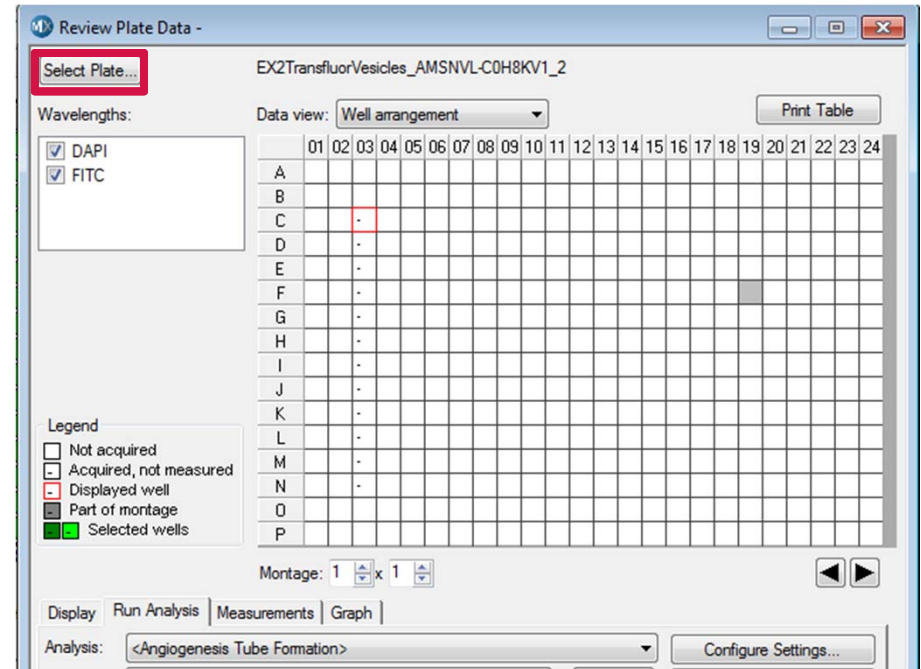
MX Review Plate Data -

Select Plate...

EX2TransfluorVesicles_AMSNVL-C0H8KV1_2

Wavelengths:

DAPI
FITC

Data view: Well arrangement

Print Table

| | 01 | 02 | 03 | 04 | 05 | 06 | 07 | 08 | 09 | 10 | 11 | 12 | 13 | 14 | 15 | 16 | 17 | 18 | 19 | 20 | 21 | 22 | 23 | 24 |
|---|---|---|---|---|---|---|---|---|---|---|---|---|---|---|---|---|---|---|---|---|---|---|---|---|
| A | | | | | | | | | | | | | | | | | | | | | | | | |
| B | | | | | | | | | | | | | | | | | | | | | | | | |
| C | | | - | | | | | | | | | | | | | | | | | | | | | |
| D | | | - | | | | | | | | | | | | | | | | | | | | | |
| E | | | - | | | | | | | | | | | | | | | | | | | | | |
| F | | | - | | | | | | | | | | | | | | | | | | | | | |
| G | | | - | | | | | | | | | | | | | | | | | | | | | |
| H | | | - | | | | | | | | | | | | | | | | | | | | | |
| I | | | - | | | | | | | | | | | | | | | | | | | | | |
| J | | | - | | | | | | | | | | | | | | | | | | | | | |
| K | | | - | | | | | | | | | | | | | | | | | | | | | |
| L | | | - | | | | | | | | | | | | | | | | | | | | | |
| M | | | - | | | | | | | | | | | | | | | | | | | | | |
| N | | | - | | | | | | | | | | | | | | | | | | | | | |
| O | | | | | | | | | | | | | | | | | | | | | | | | |
| P | | | | | | | | | | | | | | | | | | | | | | | | |

Legend
Not acquired
- Acquired, not measured
- Displayed well
- Part of montage
- - Selected wells

Montage: 1 x 1

Display | Run Analysis | Measurements | Graph

Analysis: <Angiogenesis Tube Formation>

Configure Settings...